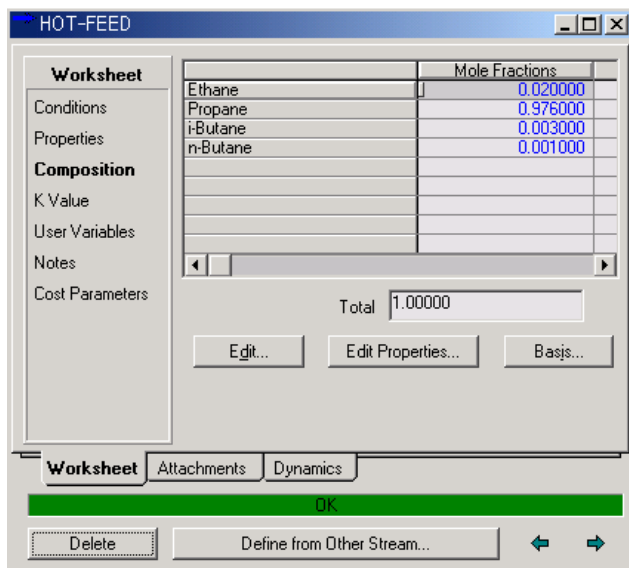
HOT-FEED

Worksheet
Conditions
Properties
Composition
K Value
User Variables
Notes
Cost Parameters

| | Mole Fractions |
|---|---|
| Ethane | 0.020000 |
| Propane | 0.976000 |
| i-Butane | 0.003000 |
| n-Butane | 0.001000 |

Total 1.00000

Edit...
Edit Properties...
Basis...

Worksheet
Attachments
Dynamics

OK

Delete
Define from Other Stream...